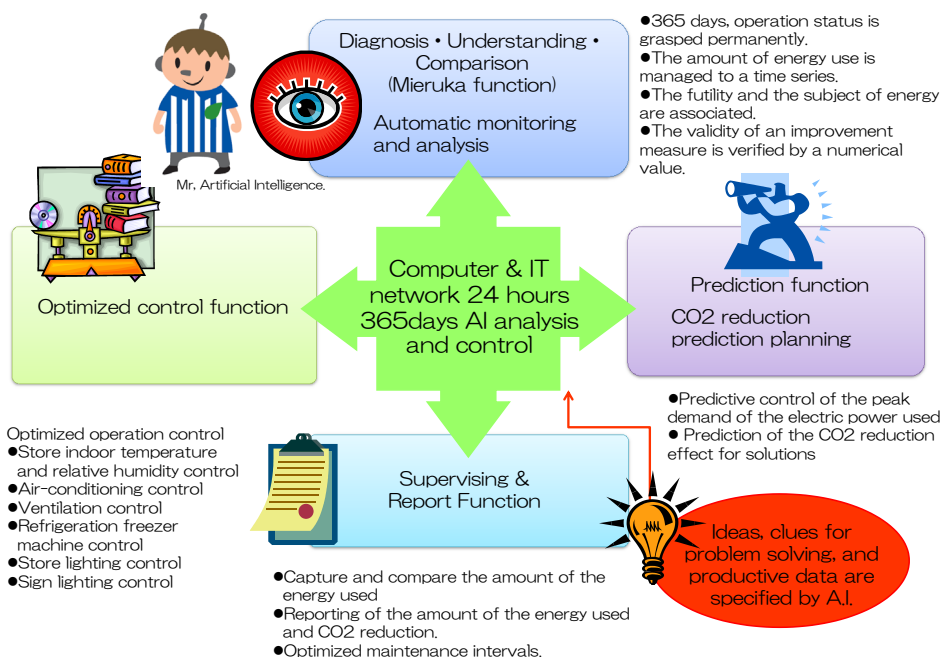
Diagnosis • Understanding • Comparison (Mieruka function)

Automatic monitoring and analysis

●365 days, operation status is grasped permanently.
●The amount of energy use is managed to a time series.
●The futility and the subject of energy are associated.
●The validity of an improvement measure is verified by a numerical value.

Mr. Artificial Intelligence.

Optimized control function

Computer & IT network 24 hours 365days AI analysis and control

Prediction function

CO2 reduction prediction planning

●Predictive control of the peak demand of the electric power used
● Prediction of the CO2 reduction effect for solutions

Optimized operation control
●Store indoor temperature and relative humidity control
●Air-conditioning control
●Ventilation control
●Refrigeration freezer machine control
●Store lighting control
●Sign lighting control

Supervising & Report Function

Ideas, clues for problem solving, and productive data are specified by A.I.

●Capture and compare the amount of the energy used
●Reporting of the amount of the energy used and CO2 reduction.
●Optimized maintenance intervals.